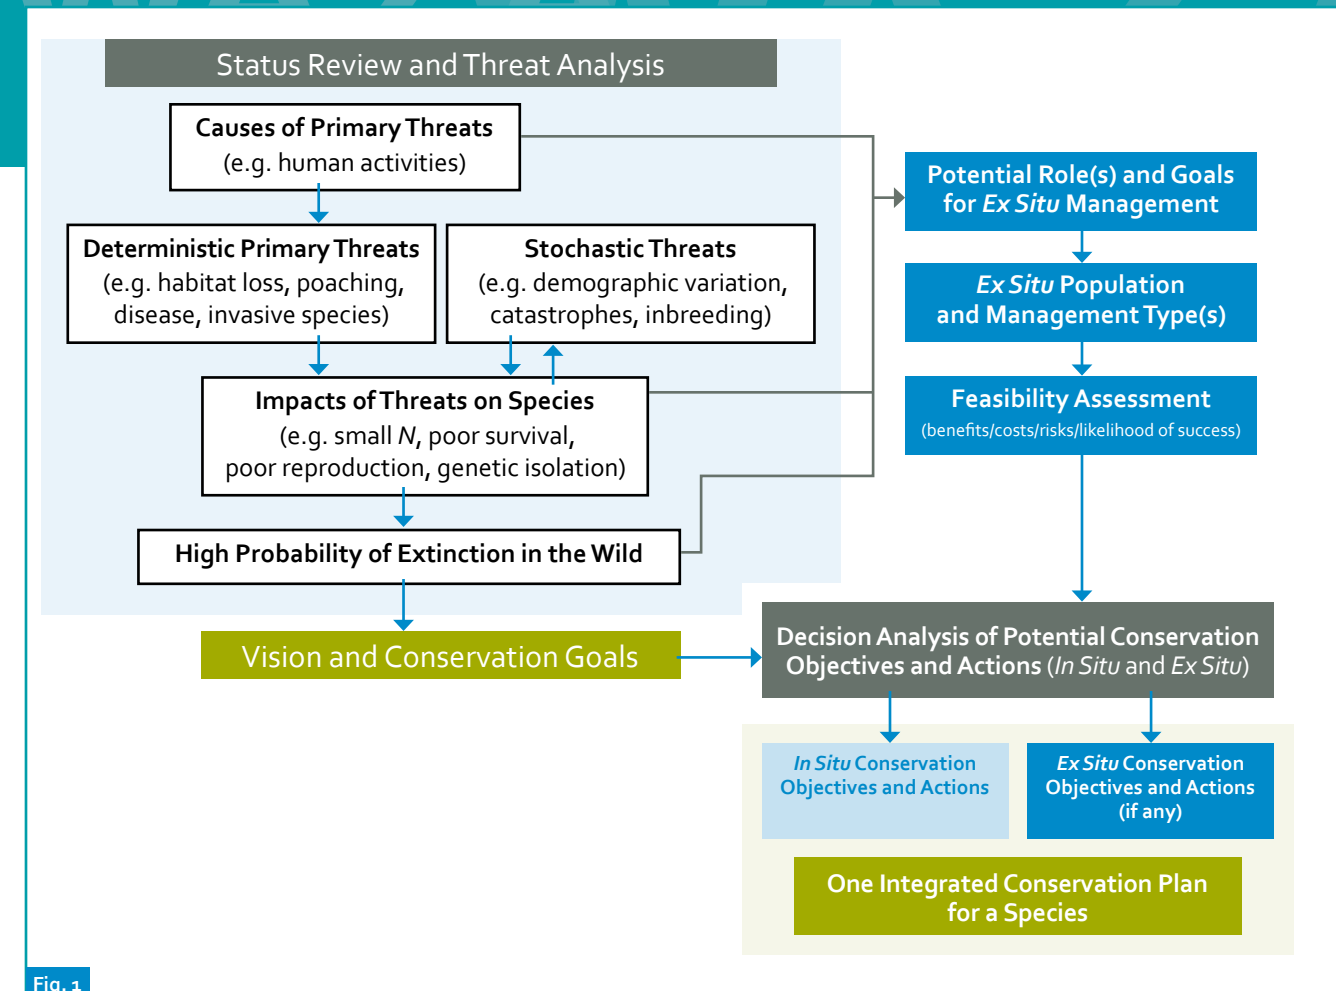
Status Review and Threat Analysis

**Causes of Primary Threats**
(e.g. human activities)

**Deterministic Primary Threats**
(e.g. habitat loss, poaching, disease, invasive species)

**Stochastic Threats**
(e.g. demographic variation, catastrophes, inbreeding)

**Impacts of Threats on Species**
(e.g. small *N*, poor survival, poor reproduction, genetic isolation)

**High Probability of Extinction in the Wild**

Vision and Conservation Goals

Potential Role(s) and Goals for *Ex Situ* Management

*Ex Situ* Population and Management Type(s)

Feasibility Assessment
(benefits/costs/risks/likelihood of success)

Decision Analysis of Potential Conservation Objectives and Actions (*In Situ* and *Ex Situ*)

*In Situ* Conservation Objectives and Actions

*Ex Situ* Conservation Objectives and Actions (if any)

One Integrated Conservation Plan for a Species

Fig. 1